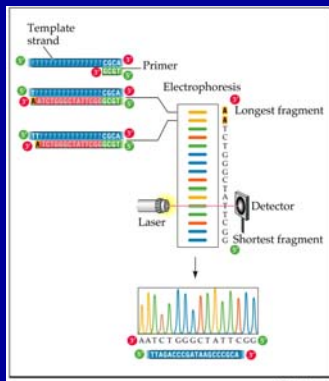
Template strand

5' TTTTTTTTTTTTTTTTTTTCGCA 3'

3' GCGT 5'

Primer

5' TTTTTTTTTTTTTTTTTTTCGCA 3'

3' A ATCTGGGCTATTCGGCGT 5'

5' TT 3'

3' A TCTGGGCTATTCGGCGT 5'

Electrophoresis

3'

Longest fragment

A
A
T
C
T
G
G
G
C
T
A
T
T
C
G
G

5'

Detector

Laser

Shortest fragment

3' AATCTGGGCTATTCGG 5'

5' TTAGACCCGATAAGCCGCA 3'